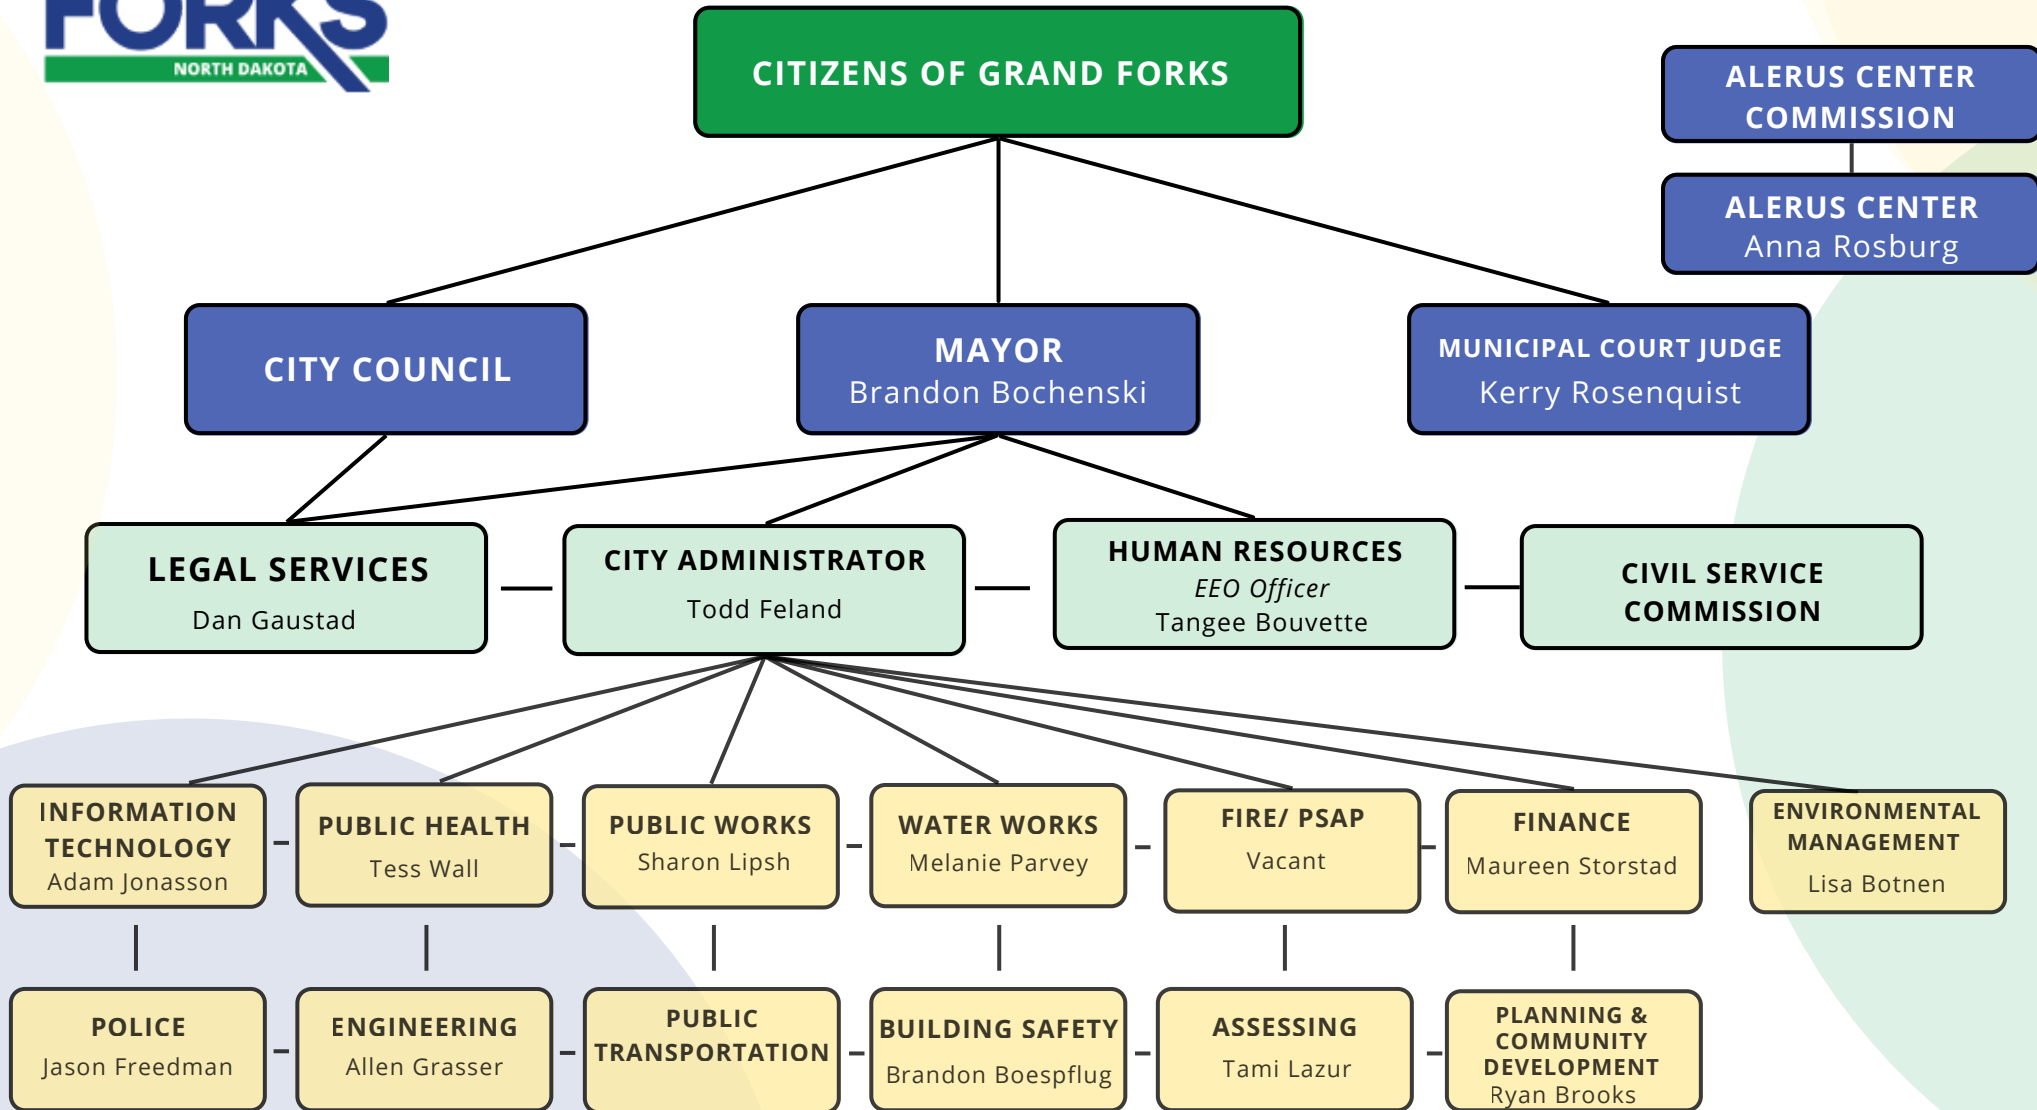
FORKS
NORTH DAKOTA

CITIZENS OF GRAND FORKS

ALERUS CENTER COMMISSION

ALERUS CENTER
Anna Rosburg

CITY COUNCIL

MAYOR
Brandon Bochenski

MUNICIPAL COURT JUDGE
Kerry Rosenquist

LEGAL SERVICES
Dan Gaustad

CITY ADMINISTRATOR
Todd Feland

HUMAN RESOURCES
EEO Officer
Tangee Bouvette

CIVIL SERVICE COMMISSION

INFORMATION TECHNOLOGY
Adam Jonasson

PUBLIC HEALTH
Tess Wall

PUBLIC WORKS
Sharon Lipsh

WATER WORKS
Melanie Parvey

FIRE/ PSAP
Vacant

FINANCE
Maureen Storstad

ENVIRONMENTAL MANAGEMENT
Lisa Botnen

POLICE
Jason Freedman

ENGINEERING
Allen Grasser

PUBLIC TRANSPORTATION

BUILDING SAFETY
Brandon Boespflug

ASSESSING
Tami Lazur

PLANNING & COMMUNITY DEVELOPMENT
Ryan Brooks